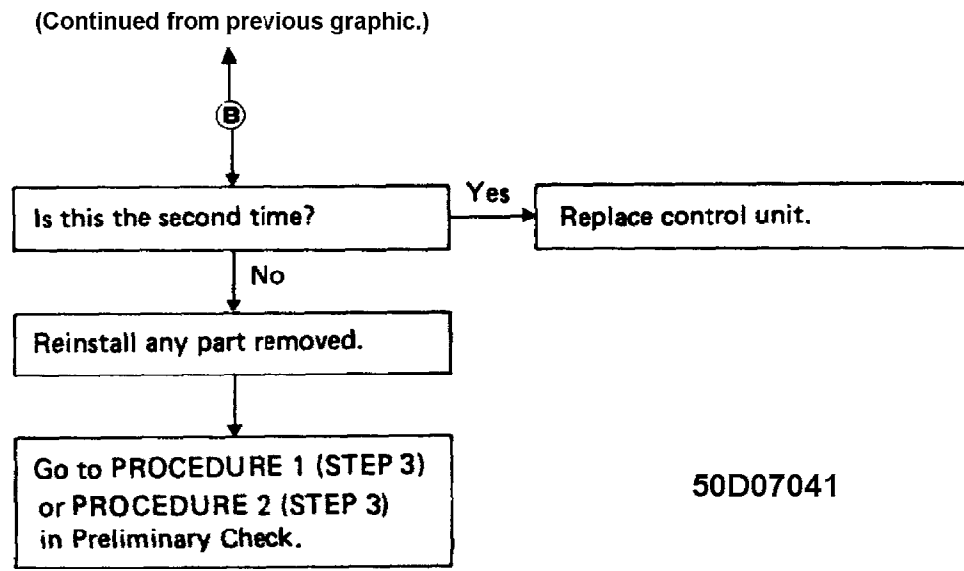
(Continued from previous graphic.)

B

Is this the second time?

Yes

Replace control unit.

No

Reinstall any part removed.

Go to PROCEDURE 1 (STEP 3) or PROCEDURE 2 (STEP 3) in Preliminary Check.

50D07041